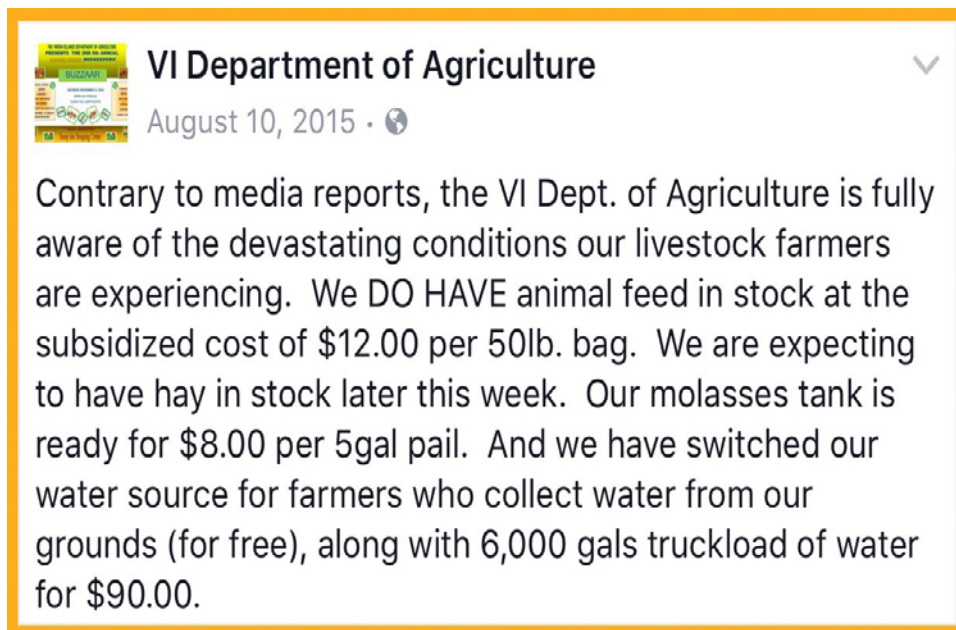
VI Department of Agriculture
August 10, 2015 ·

Contrary to media reports, the VI Dept. of Agriculture is fully aware of the devastating conditions our livestock farmers are experiencing. We DO HAVE animal feed in stock at the subsidized cost of $12.00 per 50lb. bag. We are expecting to have hay in stock later this week. Our molasses tank is ready for $8.00 per 5gal pail. And we have switched our water source for farmers who collect water from our grounds (for free), along with 6,000 gals truckload of water for $90.00.